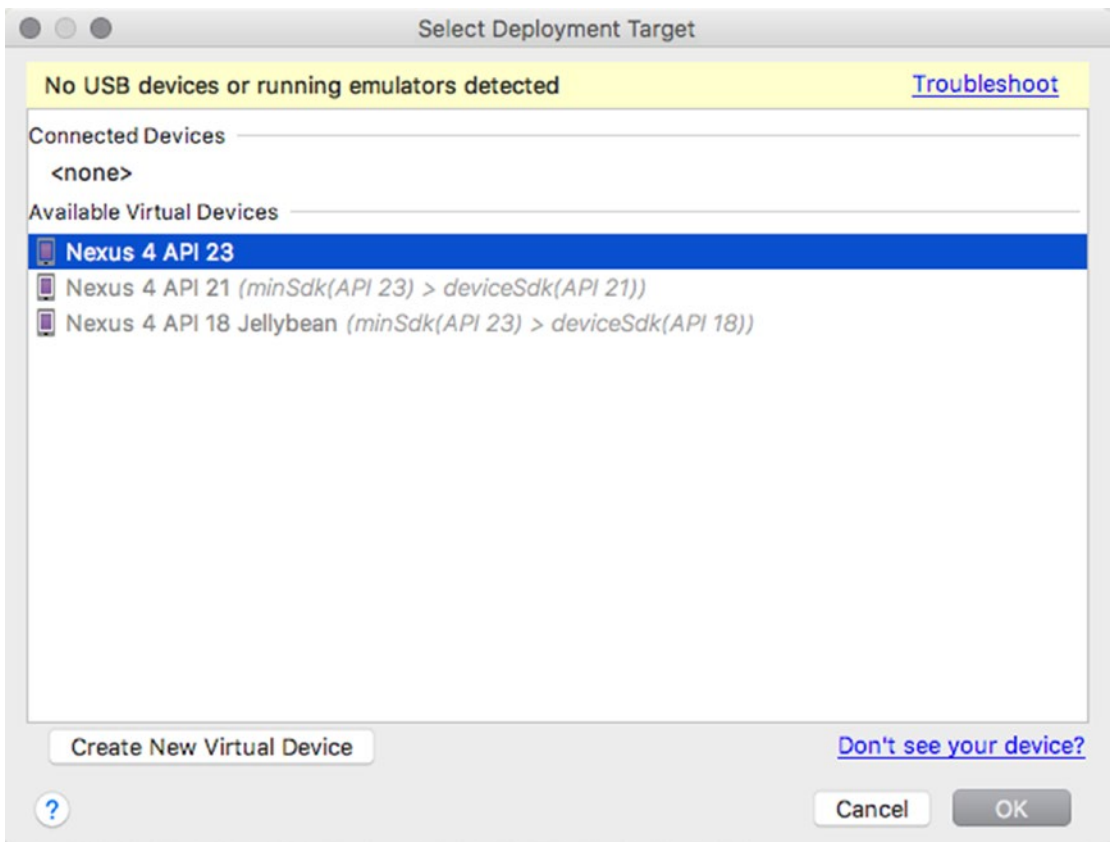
Select Deployment Target

No USB devices or running emulators detected

Troubleshoot

Connected Devices

<none>

Available Virtual Devices

Nexus 4 API 23

Nexus 4 API 21 (minSdk(API 23) > deviceSdk(API 21))

Nexus 4 API 18 Jellybean (minSdk(API 23) > deviceSdk(API 18))

Create New Virtual Device

Don't see your device?

?

Cancel

OK